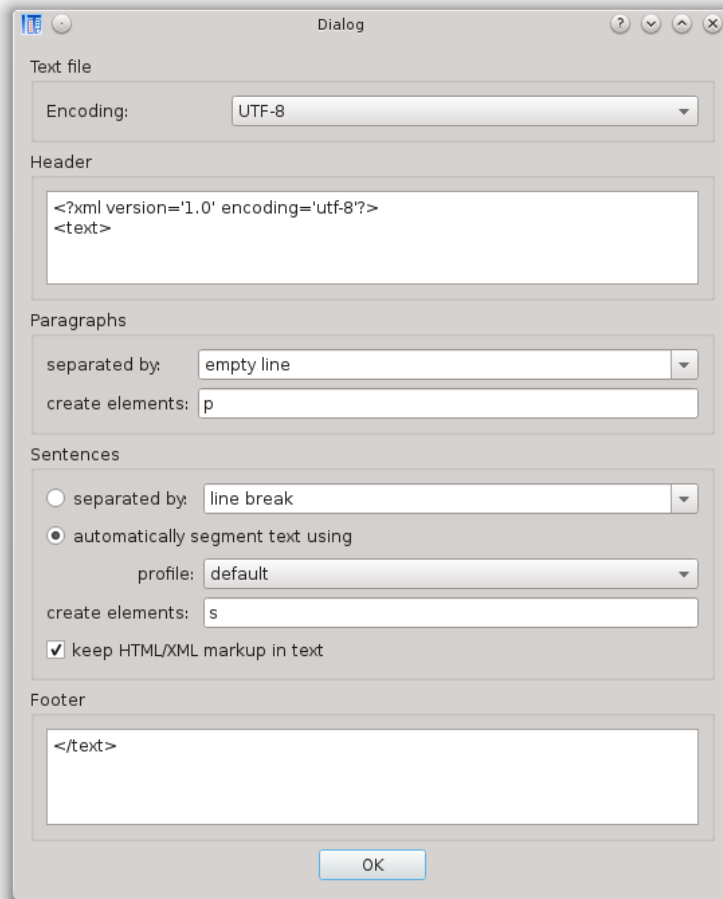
Dialog

Text file

Encoding: UTF-8

Header

<?xml version='1.0' encoding='utf-8'?>
<text>

Paragraphs

separated by: empty line

create elements: p

Sentences

separated by: line break

automatically segment text using

profile: default

create elements: s

keep HTML/XML markup in text

Footer

</text>

OK